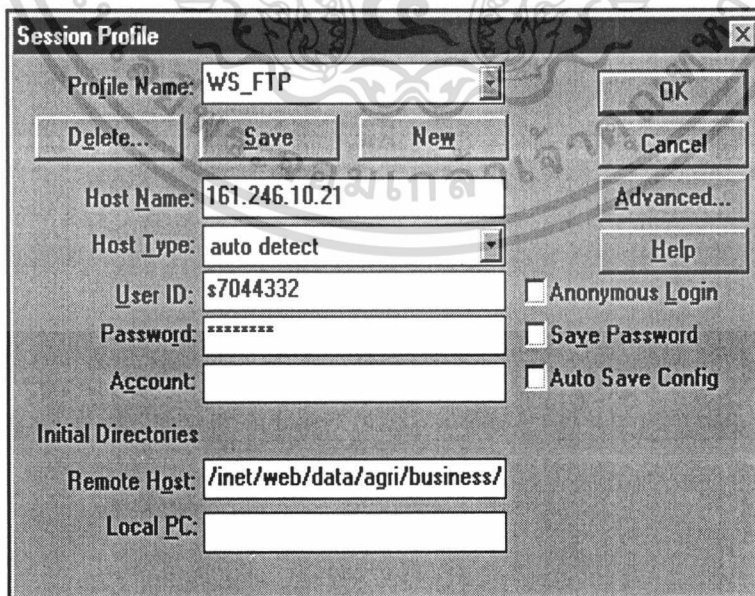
Session Profile

Profile Name: WS_FTP

Delete...

Save

New

OK

Cancel

Advanced...

Help

Host Name: 161.246.10.21

Host Type: auto detect

User ID: s7044332

Password: ********

Account:

Anonymous Login

Save Password

Auto Save Config

Initial Directories

Remote Host: /inet/web/data/agri/business/

Local PC: